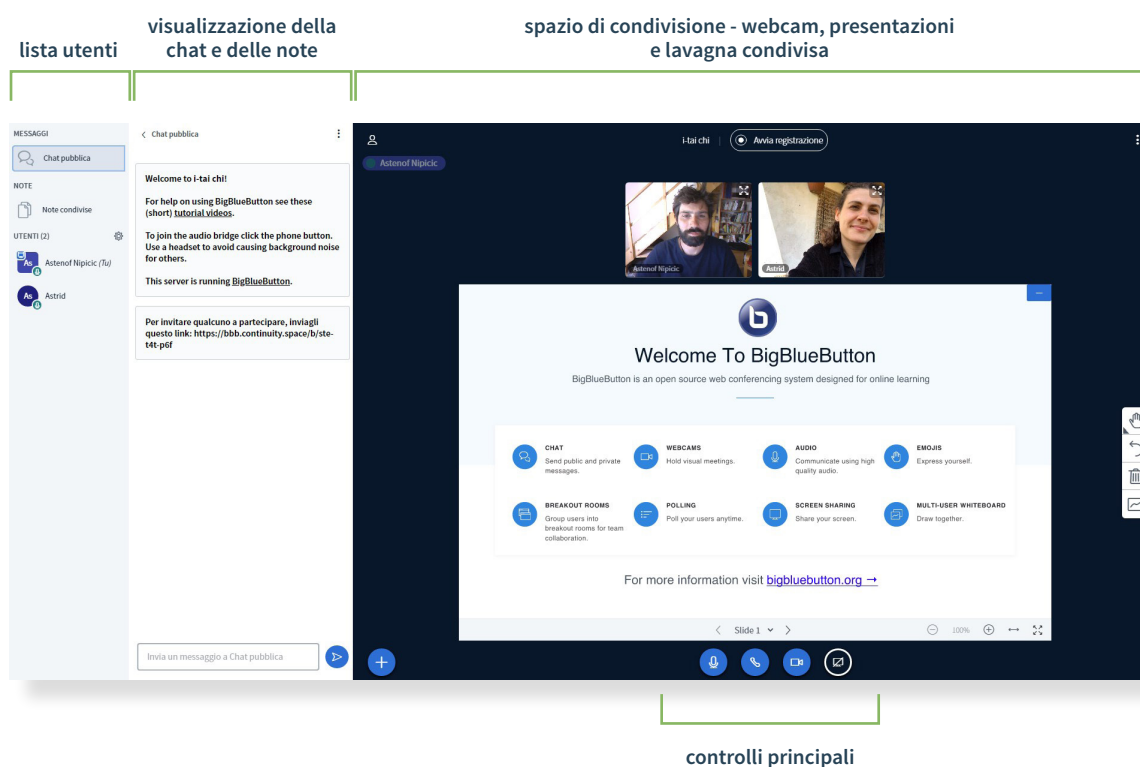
lista utenti

visualizzazione della chat e delle note

spazio di condivisione - webcam, presentazioni e lavagna condivisa

MESSAGGI

Chat pubblica

NOTE

Note condivise

UTENTI (2)

As Astenof Nipicic (Tu)

As Astrid

Chat pubblica

Welcome to i-tai chi!

For help on using BigBlueButton see these (short) tutorial videos.

To join the audio bridge click the phone button. Use a headset to avoid causing background noise for others.

This server is running BigBlueButton.

Per invitare qualcuno a partecipare, inviagli questo link: https://bbb.continuity.space/b/ste-t4t-p6f

Invia un messaggio a Chat pubblica

i-tai chi | Avvia registrazione

Astenof Nipicic

Astenof Nipicic

Astrid

Welcome To BigBlueButton

BigBlueButton is an open source web conferencing system designed for online learning

CHAT
Send public and private messages.

WEBCAMS
Hold visual meetings.

AUDIO
Communicate using high quality audio.

EMOJIS
Express yourself.

BREAKOUT ROOMS
Group users into breakout rooms for team collaboration.

POLLING
Poll your users anytime.

SCREEN SHARING
Share your screen.

MULTI-USER WHITEBOARD
Draw together.

For more information visit bigbluebutton.org →

Slide 1

100%

controlli principali